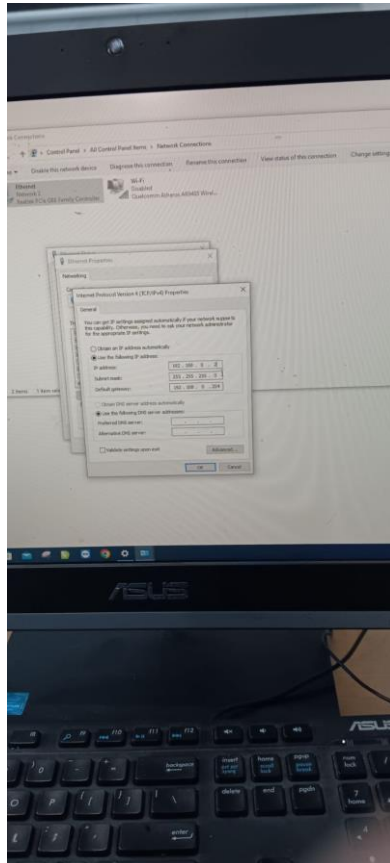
Network Connections
Control Panel › All Control Panel Items › Network Connections
Organize ▾ Disable this network device Diagnose this connection Rename this connection View status of this connection Change settings
Ethernet
Network 1
Realtek PCIe GBE Family Controller
Wi-Fi
Disabled
Qualcomm Atheros AR9485 Wirel...
Ethernet Properties
Networking
Internet Protocol Version 4 (TCP/IPv4) Properties
General
You can get IP settings assigned automatically if your network supports this capability. Otherwise, you need to ask your network administrator for the appropriate IP settings.
Obtain an IP address automatically
Use the following IP address:
IP address: 192 . 168 . 0 . 2
Subnet mask: 255 . 255 . 255 . 0
Default gateway: 192 . 168 . 0 . 254
Obtain DNS server address automatically
Use the following DNS server addresses:
Preferred DNS server:
Alternative DNS server:
Validate settings upon exit
Advanced...
OK Cancel
3 items 1 item selected
ASUS
ASUS
backspace
insert
home
pgup
num lock
delete
end
pgdn
home
enter